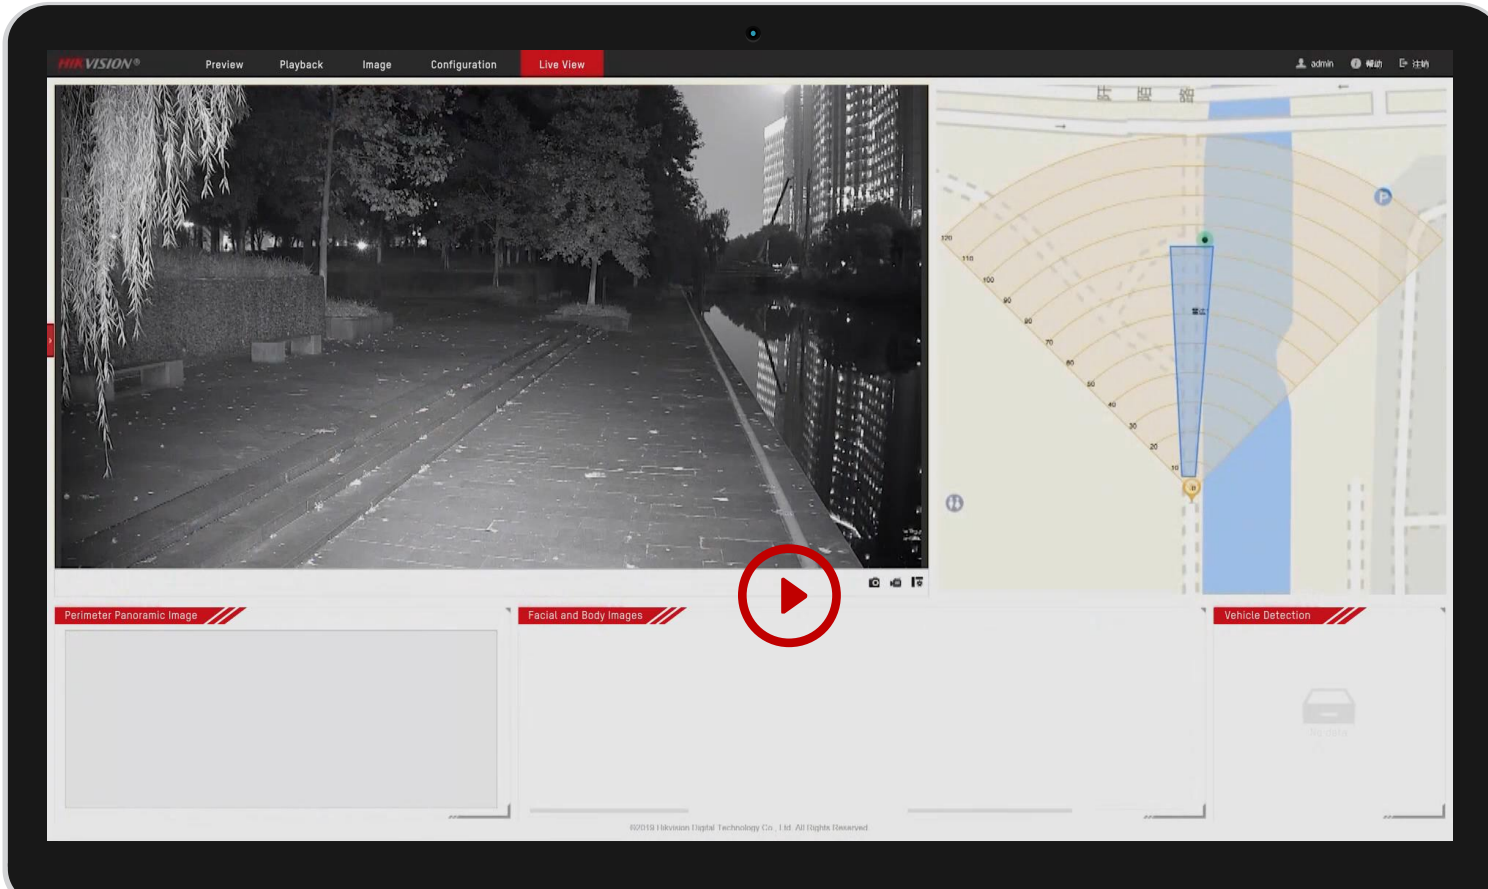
HIKVISION®

Preview Playback Image Configuration Live View

admin 帮助 注销

120
110
100
90
80
70
60
50
40
30
20
10

Perimeter Panoramic Image

Facial and Body Images

Vehicle Detection

No data

©2019 Hikvision Digital Technology Co., Ltd. All Rights Reserved.